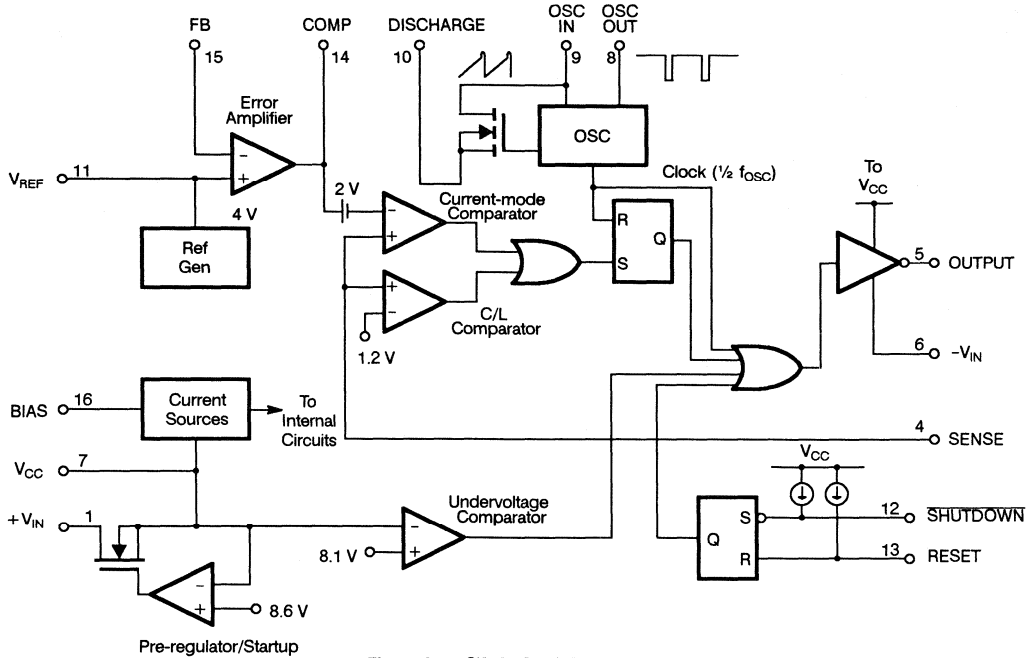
FB
15
COMP
14
DISCHARGE
10
OSC IN
9
OSC OUT
8
Error Amplifier
$V_{REF}$
11
4 V
Ref Gen
OSC
Clock ($\frac{1}{2}$ $f_{OSC}$)
To $V_{CC}$
2 V
Current-mode Comparator
R
Q
S
5
OUTPUT
C/L Comparator
1.2 V
6
$-V_{IN}$
BIAS
16
Current Sources
To Internal Circuits
4
SENSE
$V_{CC}$
7
$V_{CC}$
$+V_{IN}$
1
Undervoltage Comparator
8.1 V
Q
S
R
12
$\overline{SHUTDOWN}$
13
RESET
8.6 V
Pre-regulator/Startup
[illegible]